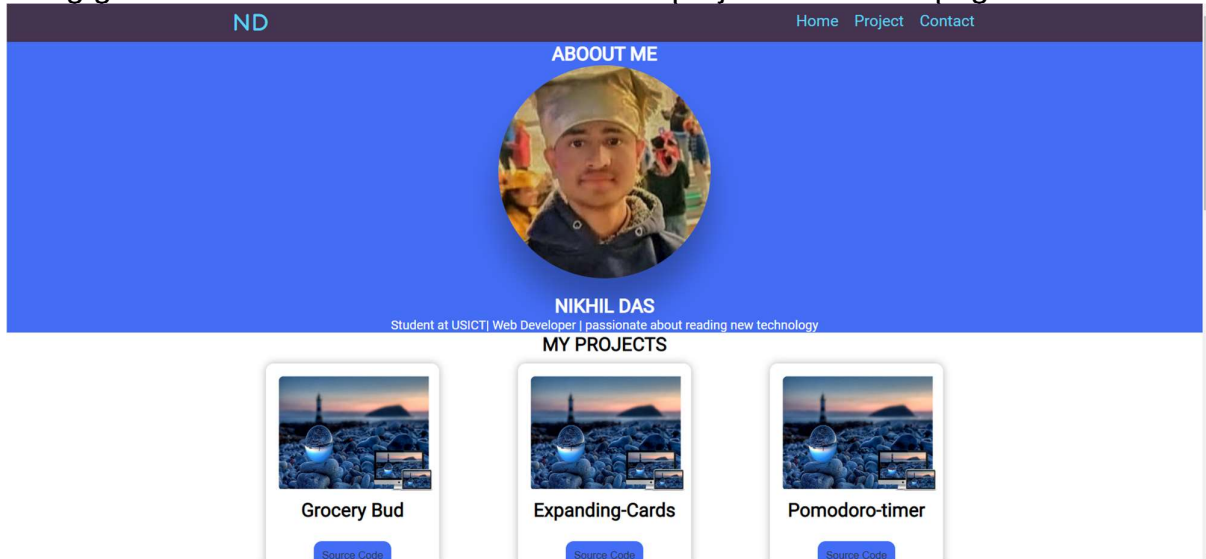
ND

Home Project Contact

ABOOUT ME

NIKHIL DAS

Student at USICT| Web Developer | passionate about reading new technology

MY PROJECTS

Grocery Bud

Source Code

Expanding-Cards

Source Code

Pomodoro-timer

Source Code